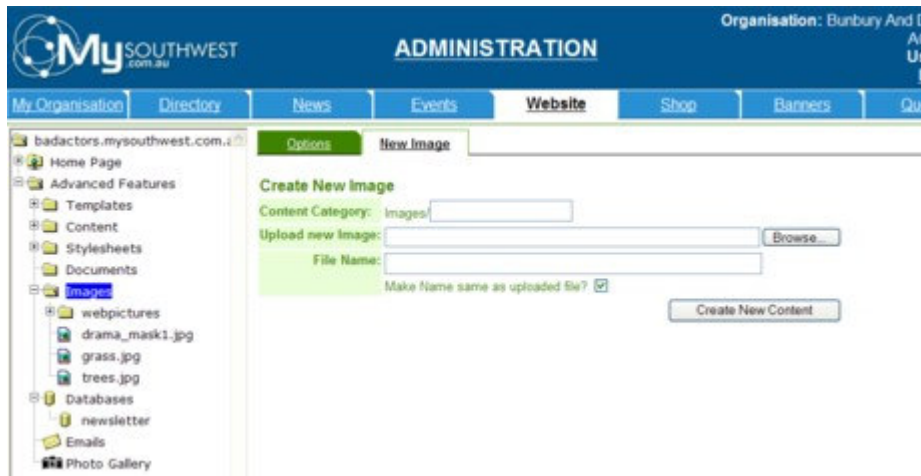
MySOUTHWEST .com.au

ADMINISTRATION

Organisation: Bunbury And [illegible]
A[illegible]
U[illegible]

My Organisation | Directory | News | Events | Website | Shop | Banners | Qu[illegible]

badactors.mysouthwest.com.a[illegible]
Home Page
Advanced Features
Templates
Content
Stylesheets
Documents
Images
webpictures
drama_mask1.jpg
grass.jpg
trees.jpg
Databases
newsletter
Emails
Photo Gallery

Options | New Image

Create New Image
Content Category: Images/
Upload new Image: Browse...
File Name:
Make Name same as uploaded file? ☑
Create New Content